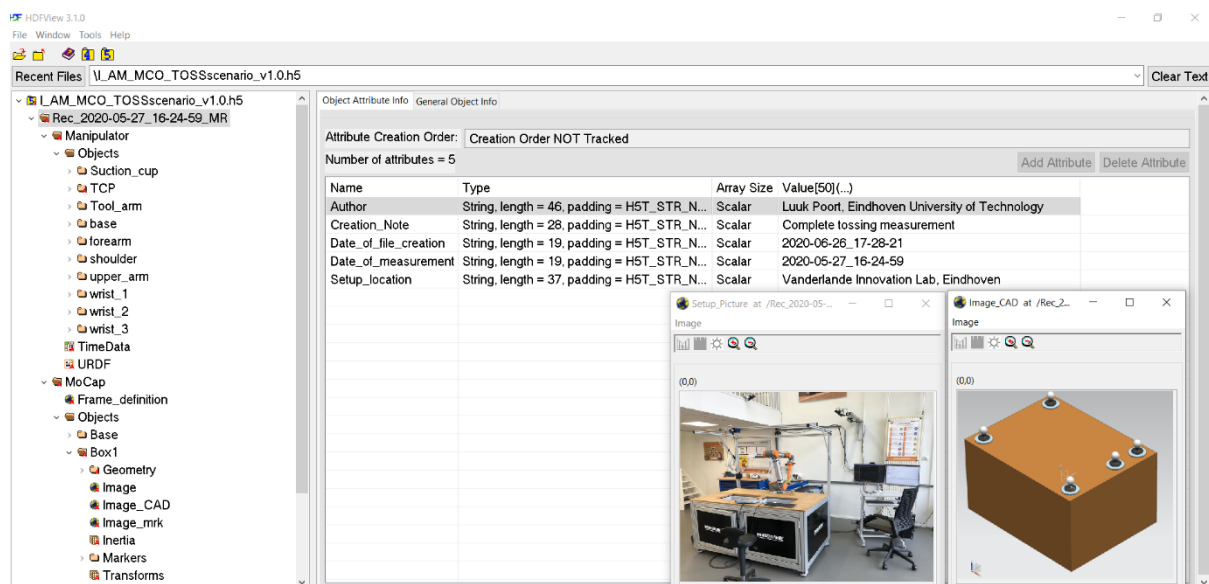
HDFView 3.1.0
File Window Tools Help

Recent Files \I_AM_MCO_TOSSscenario_v1.0.h5
Clear Text

I_AM_MCO_TOSSscenario_v1.0.h5
Rec_2020-05-27_16-24-59_MR
Manipulator
Objects
Suction_cup
TCP
Tool_arm
base
forearm
shoulder
upper_arm
wrist_1
wrist_2
wrist_3
TimeData
URDF
MoCap
Frame_definition
Objects
Base
Box1
Geometry
Image
Image_CAD
Image_mrk
Inertia
Markers
Transforms

Object Attribute Info | General Object Info

Attribute Creation Order: Creation Order NOT Tracked
Number of attributes = 5
Add Attribute | Delete Attribute

| Name | Type | Array Size | Value[50](...) |
|---|---|---|---|
| Author | String, length = 46, padding = H5T_STR_N... | Scalar | Luuk Poort, Eindhoven University of Technology |
| Creation_Note | String, length = 28, padding = H5T_STR_N... | Scalar | Complete tossing measurement |
| Date_of_file_creation | String, length = 19, padding = H5T_STR_N... | Scalar | 2020-06-26_17-28-21 |
| Date_of_measurement | String, length = 19, padding = H5T_STR_N... | Scalar | 2020-05-27_16-24-59 |
| Setup_location | String, length = 37, padding = H5T_STR_N... | Scalar | Vanderlande Innovation Lab, Eindhoven |

Setup_Picture at /Rec_2020-05-...
Image
(0,0)

Image_CAD at /Rec_2...
Image
(0,0)